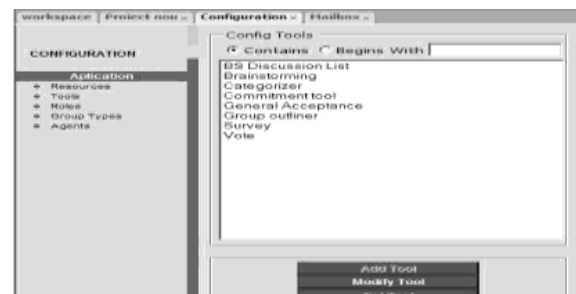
workspace | Proiect nou × | Configuration × | Mailbox ×

CONFIGURATION

Aplication
Resources
Tools
Roles
Group Types
Agents

Config Tools
Contains Begins With

BS Discussion List
Brainstorming
Categorizer
Commitment tool
General Acceptance
Group outliner
Survey
Vote

Add Tool
Modify Tool